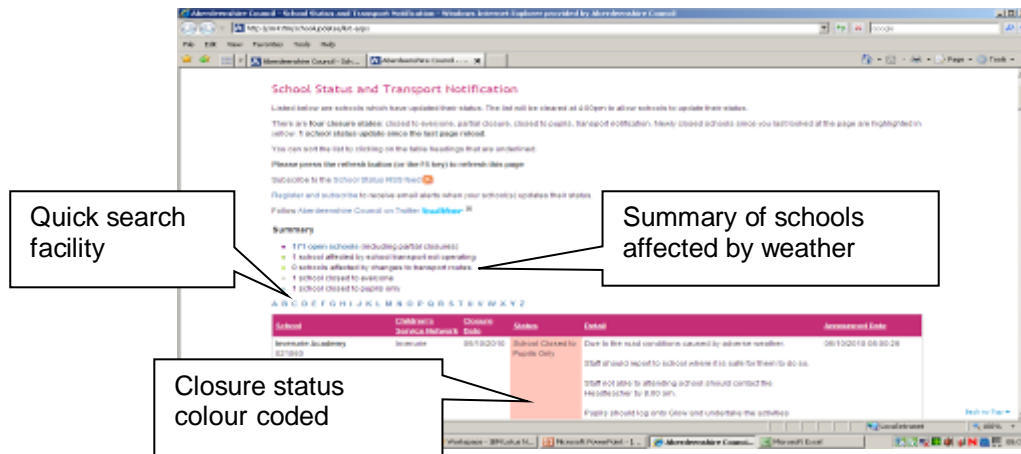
Aberdeenshire Council - School Status and Transport Notification - Windows Internet Explorer provided by Aberdeenshire Council

File Edit View Favorites Tools Help

Aberdeenshire Council - Sch...

School Status and Transport Notification

Listed below are schools which have updated their status. The list will be cleared at 4.00pm to allow schools to update their status.

There are four closure states: closed to everyone, partial closure, closed to pupils, transport notification. Newly closed schools since you last looked at the page are highlighted in yellow. 1 school status update since the last page reload.

You can sort the list by clicking on the table headings that are underlined.

Please press the refresh button (or the F5 key) to refresh this page

Subscribe to the School Status RSS feed

Register and subscribe to receive email alerts when your school(s) updates their status

Follow Aberdeenshire Council on Twitter

Quick search facility

Summary of schools affected by weather

Summary

171 open schools (including partial closures)
1 school affected by school transport not operating
0 schools affected by changes to transport routes
1 school closed to everyone
1 school closed to pupils only

A B C D E F G H I J K L M N O P Q R S T U V W X Y Z

| School | Children's Service Network | Closure Date | Status | Detail | Announced Date |
|---|---|---|---|---|---|
| Inverurie Academy | Inverurie | 08/10/2010 | School Closed to Pupils Only | Due to the road conditions caused by adverse weather. Staff should report to school where it is safe for them to do so. Staff not able to attending school should contact the Headteacher by 8.00 am. Pupils should log onto Glow and undertake the activities | 08/10/2010 08:00:28 |

Closure status colour coded

Back to Top

Local intranet

Workspace - IBM Lotus N... | Microsoft PowerPoint - [... | Aberdeenshire Council... | Microsoft Excel